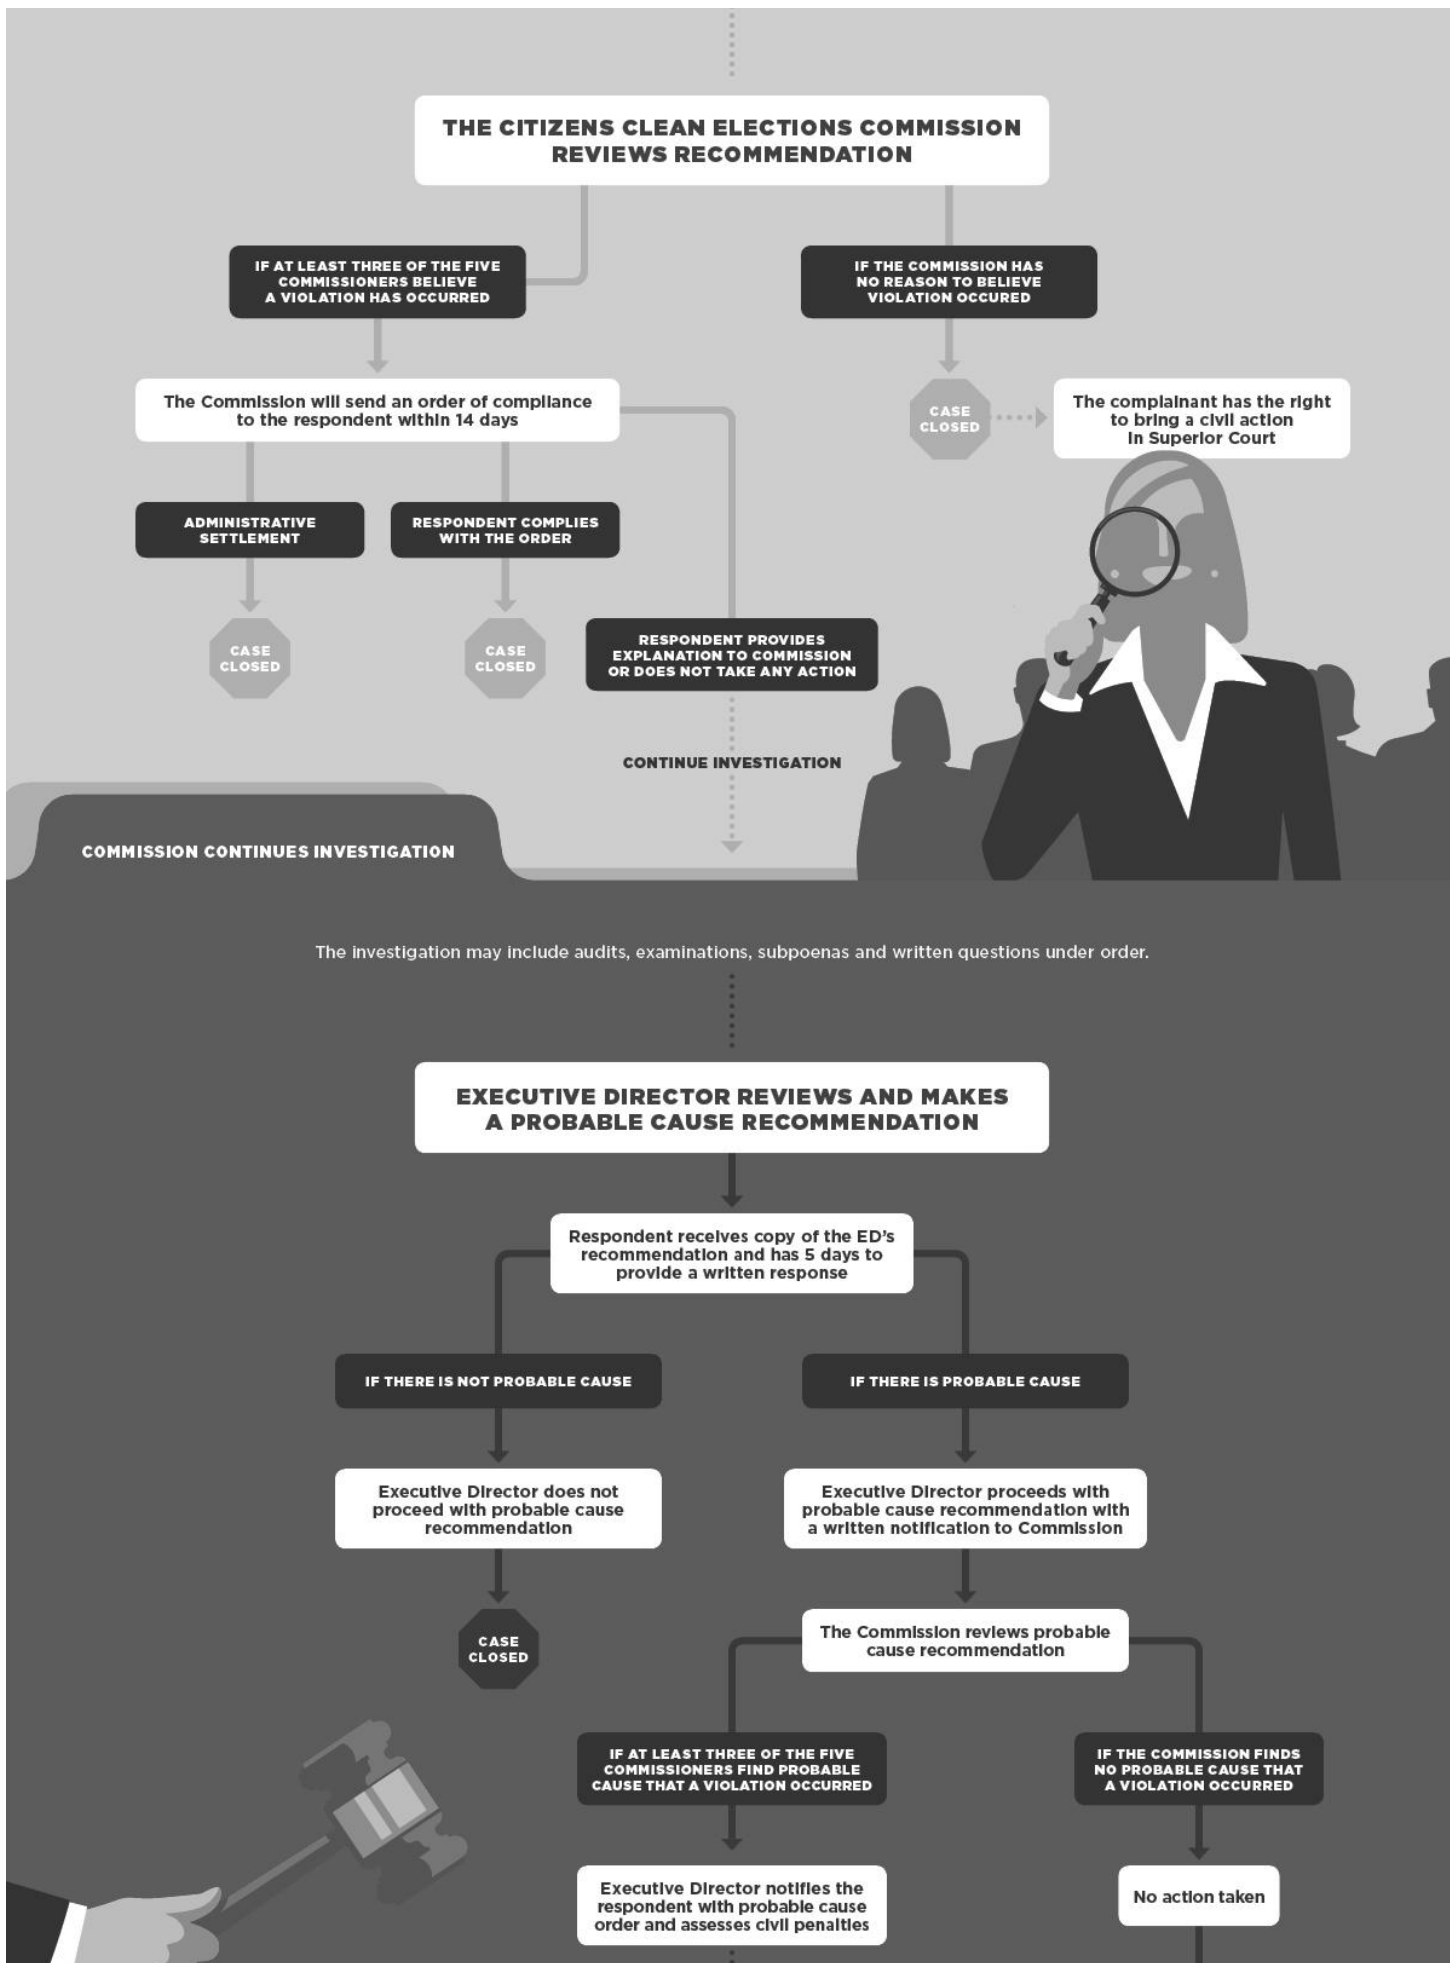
THE CITIZENS CLEAN ELECTIONS COMMISSION REVIEWS RECOMMENDATION

IF AT LEAST THREE OF THE FIVE COMMISSIONERS BELIEVE A VIOLATION HAS OCCURRED

IF THE COMMISSION HAS NO REASON TO BELIEVE VIOLATION OCCURED

The Commission will send an order of compliance to the respondent within 14 days

CASE CLOSED

The complainant has the right to bring a civil action in Superior Court

ADMINISTRATIVE SETTLEMENT

RESPONDENT COMPLIES WITH THE ORDER

CASE CLOSED

CASE CLOSED

RESPONDENT PROVIDES EXPLANATION TO COMMISSION OR DOES NOT TAKE ANY ACTION

CONTINUE INVESTIGATION

COMMISSION CONTINUES INVESTIGATION

The investigation may include audits, examinations, subpoenas and written questions under order.

EXECUTIVE DIRECTOR REVIEWS AND MAKES A PROBABLE CAUSE RECOMMENDATION

Respondent receives copy of the ED's recommendation and has 5 days to provide a written response

IF THERE IS NOT PROBABLE CAUSE

IF THERE IS PROBABLE CAUSE

Executive Director does not proceed with probable cause recommendation

Executive Director proceeds with probable cause recommendation with a written notification to Commission

CASE CLOSED

The Commission reviews probable cause recommendation

IF AT LEAST THREE OF THE FIVE COMMISSIONERS FIND PROBABLE CAUSE THAT A VIOLATION OCCURRED

IF THE COMMISSION FINDS NO PROBABLE CAUSE THAT A VIOLATION OCCURRED

Executive Director notifies the respondent with probable cause order and assesses civil penalties

No action taken